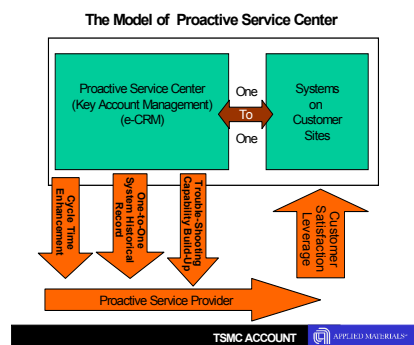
The Model of Proactive Service Center

Proactive Service Center (Key Account Management) (e-CRM)

One

To

One

Systems on Customer Sites

Cycle Time Enhancement

One-to-One System Historical Record

Trouble-Shooting Capability Build-Up

Customer Satisfaction Leverage

Proactive Service Provider

TSMC ACCOUNT

APPLIED MATERIALS